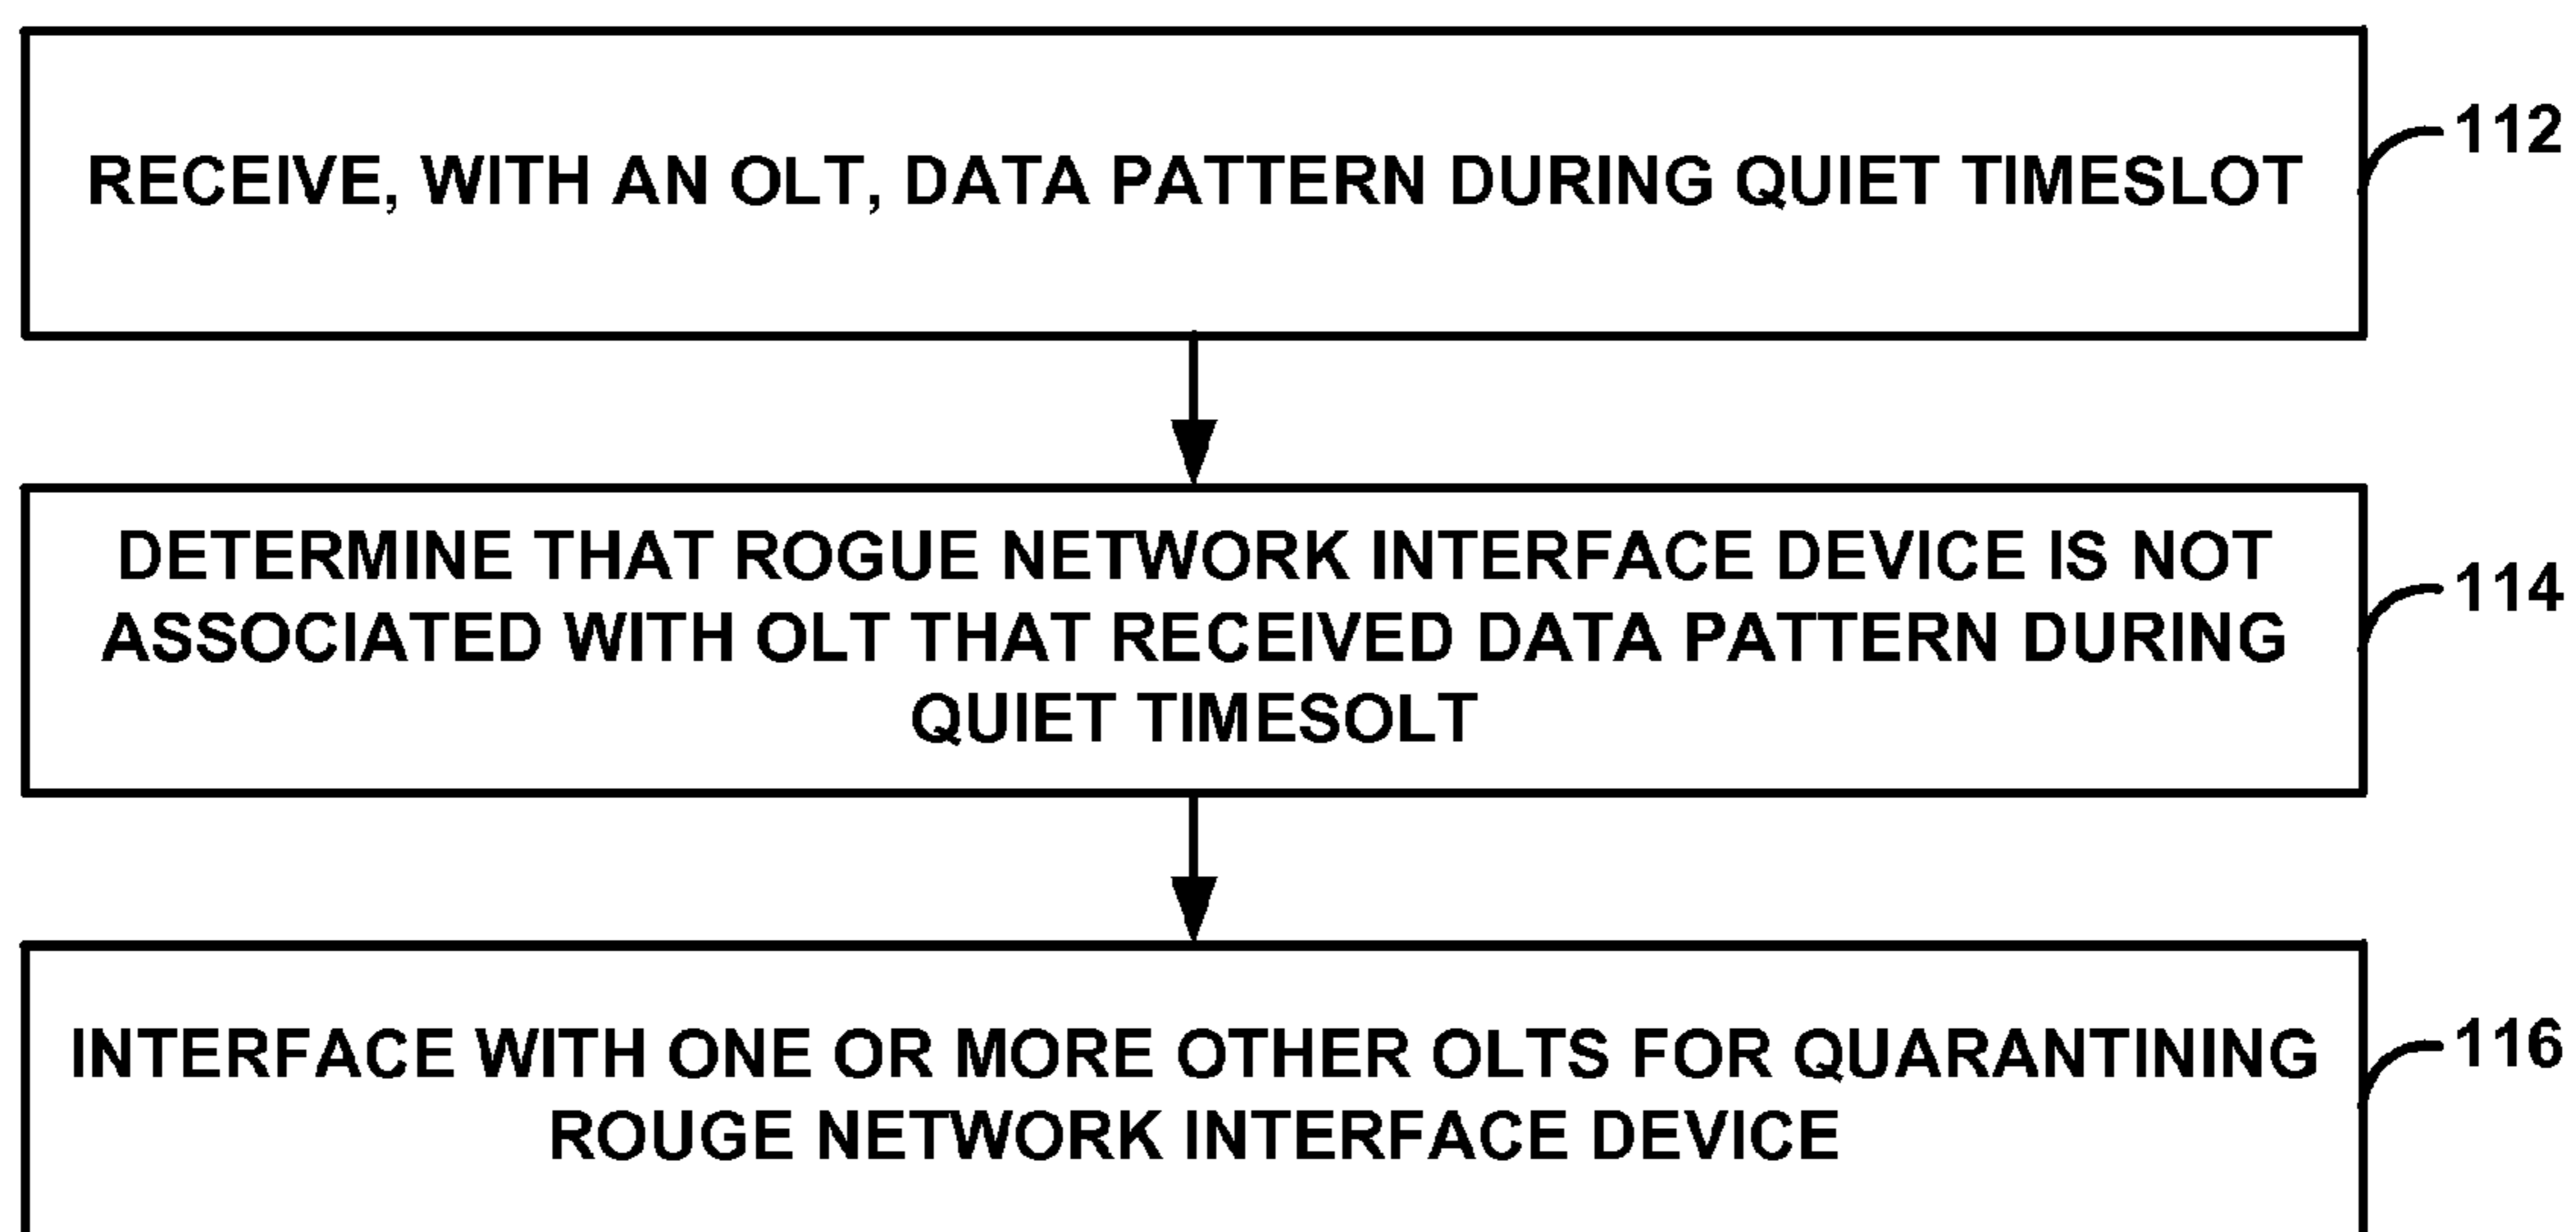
RECEIVE, WITH AN OLT, DATA PATTERN DURING QUIET TIMESLOT

112

DETERMINE THAT ROGUE NETWORK INTERFACE DEVICE IS NOT ASSOCIATED WITH OLT THAT RECEIVED DATA PATTERN DURING QUIET TIMESOLT

114

INTERFACE WITH ONE OR MORE OTHER OLTS FOR QUARANTINING ROUGE NETWORK INTERFACE DEVICE

116